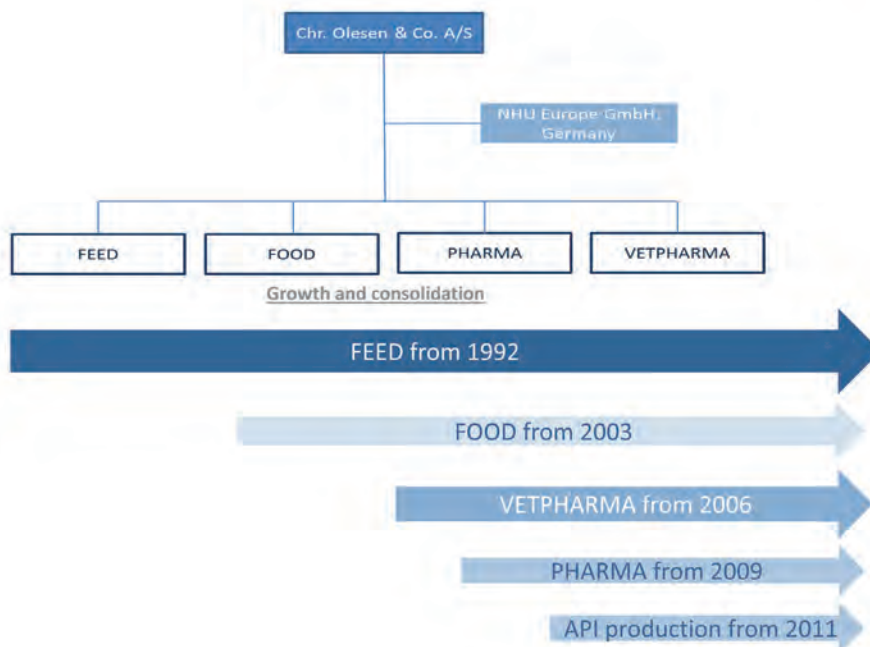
Chr. Olesen & Co. A/S

NHU Europe GmbH, Germany

FEED

FOOD

PHARMA

VETPHARMA

Growth and consolidation

FEED from 1992

FOOD from 2003

VETPHARMA from 2006

PHARMA from 2009

API production from 2011